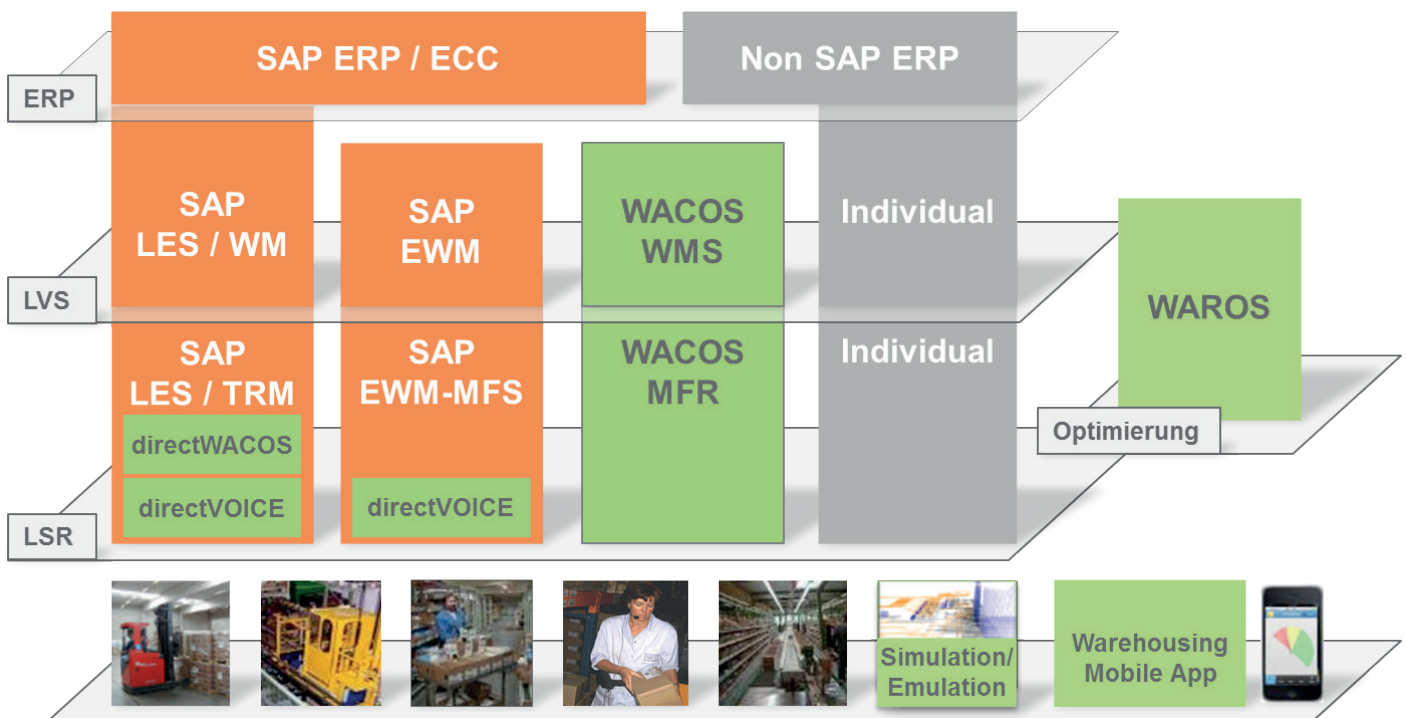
SAP ERP / ECC

Non SAP ERP

ERP

SAP LES / WM

SAP EWM

WACOS WMS

Individual

LVS

WAROS

SAP LES / TRM

directWACOS

directVOICE

SAP EWM-MFS

directVOICE

WACOS MFR

Individual

Optimierung

LSR

Simulation/ Emulation

Warehousing Mobile App